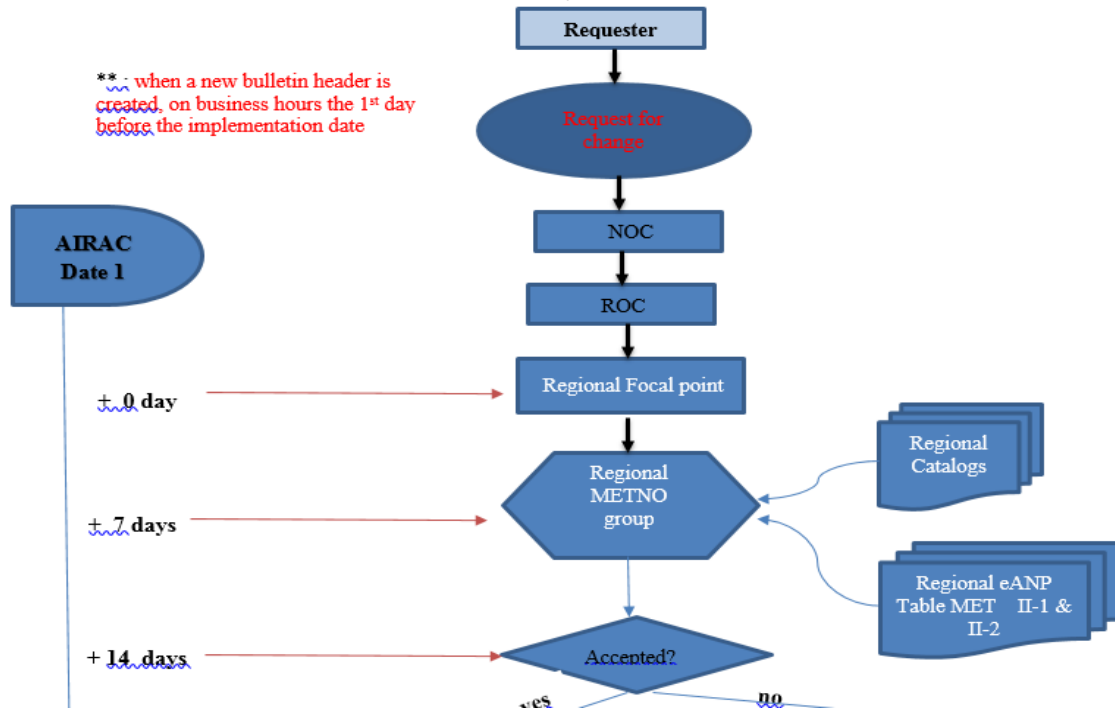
** : when a new bulletin header is created, on business hours the 1st day before the implementation date

Requester

Request for change

NOC

ROC

AIRAC Date 1

+ 0 day

Regional Focal point

Regional Catalogs

+ 7 days

Regional METNO group

Regional eANP Table MET II-1 & II-2

+ 14 days

Accepted?

yes

no